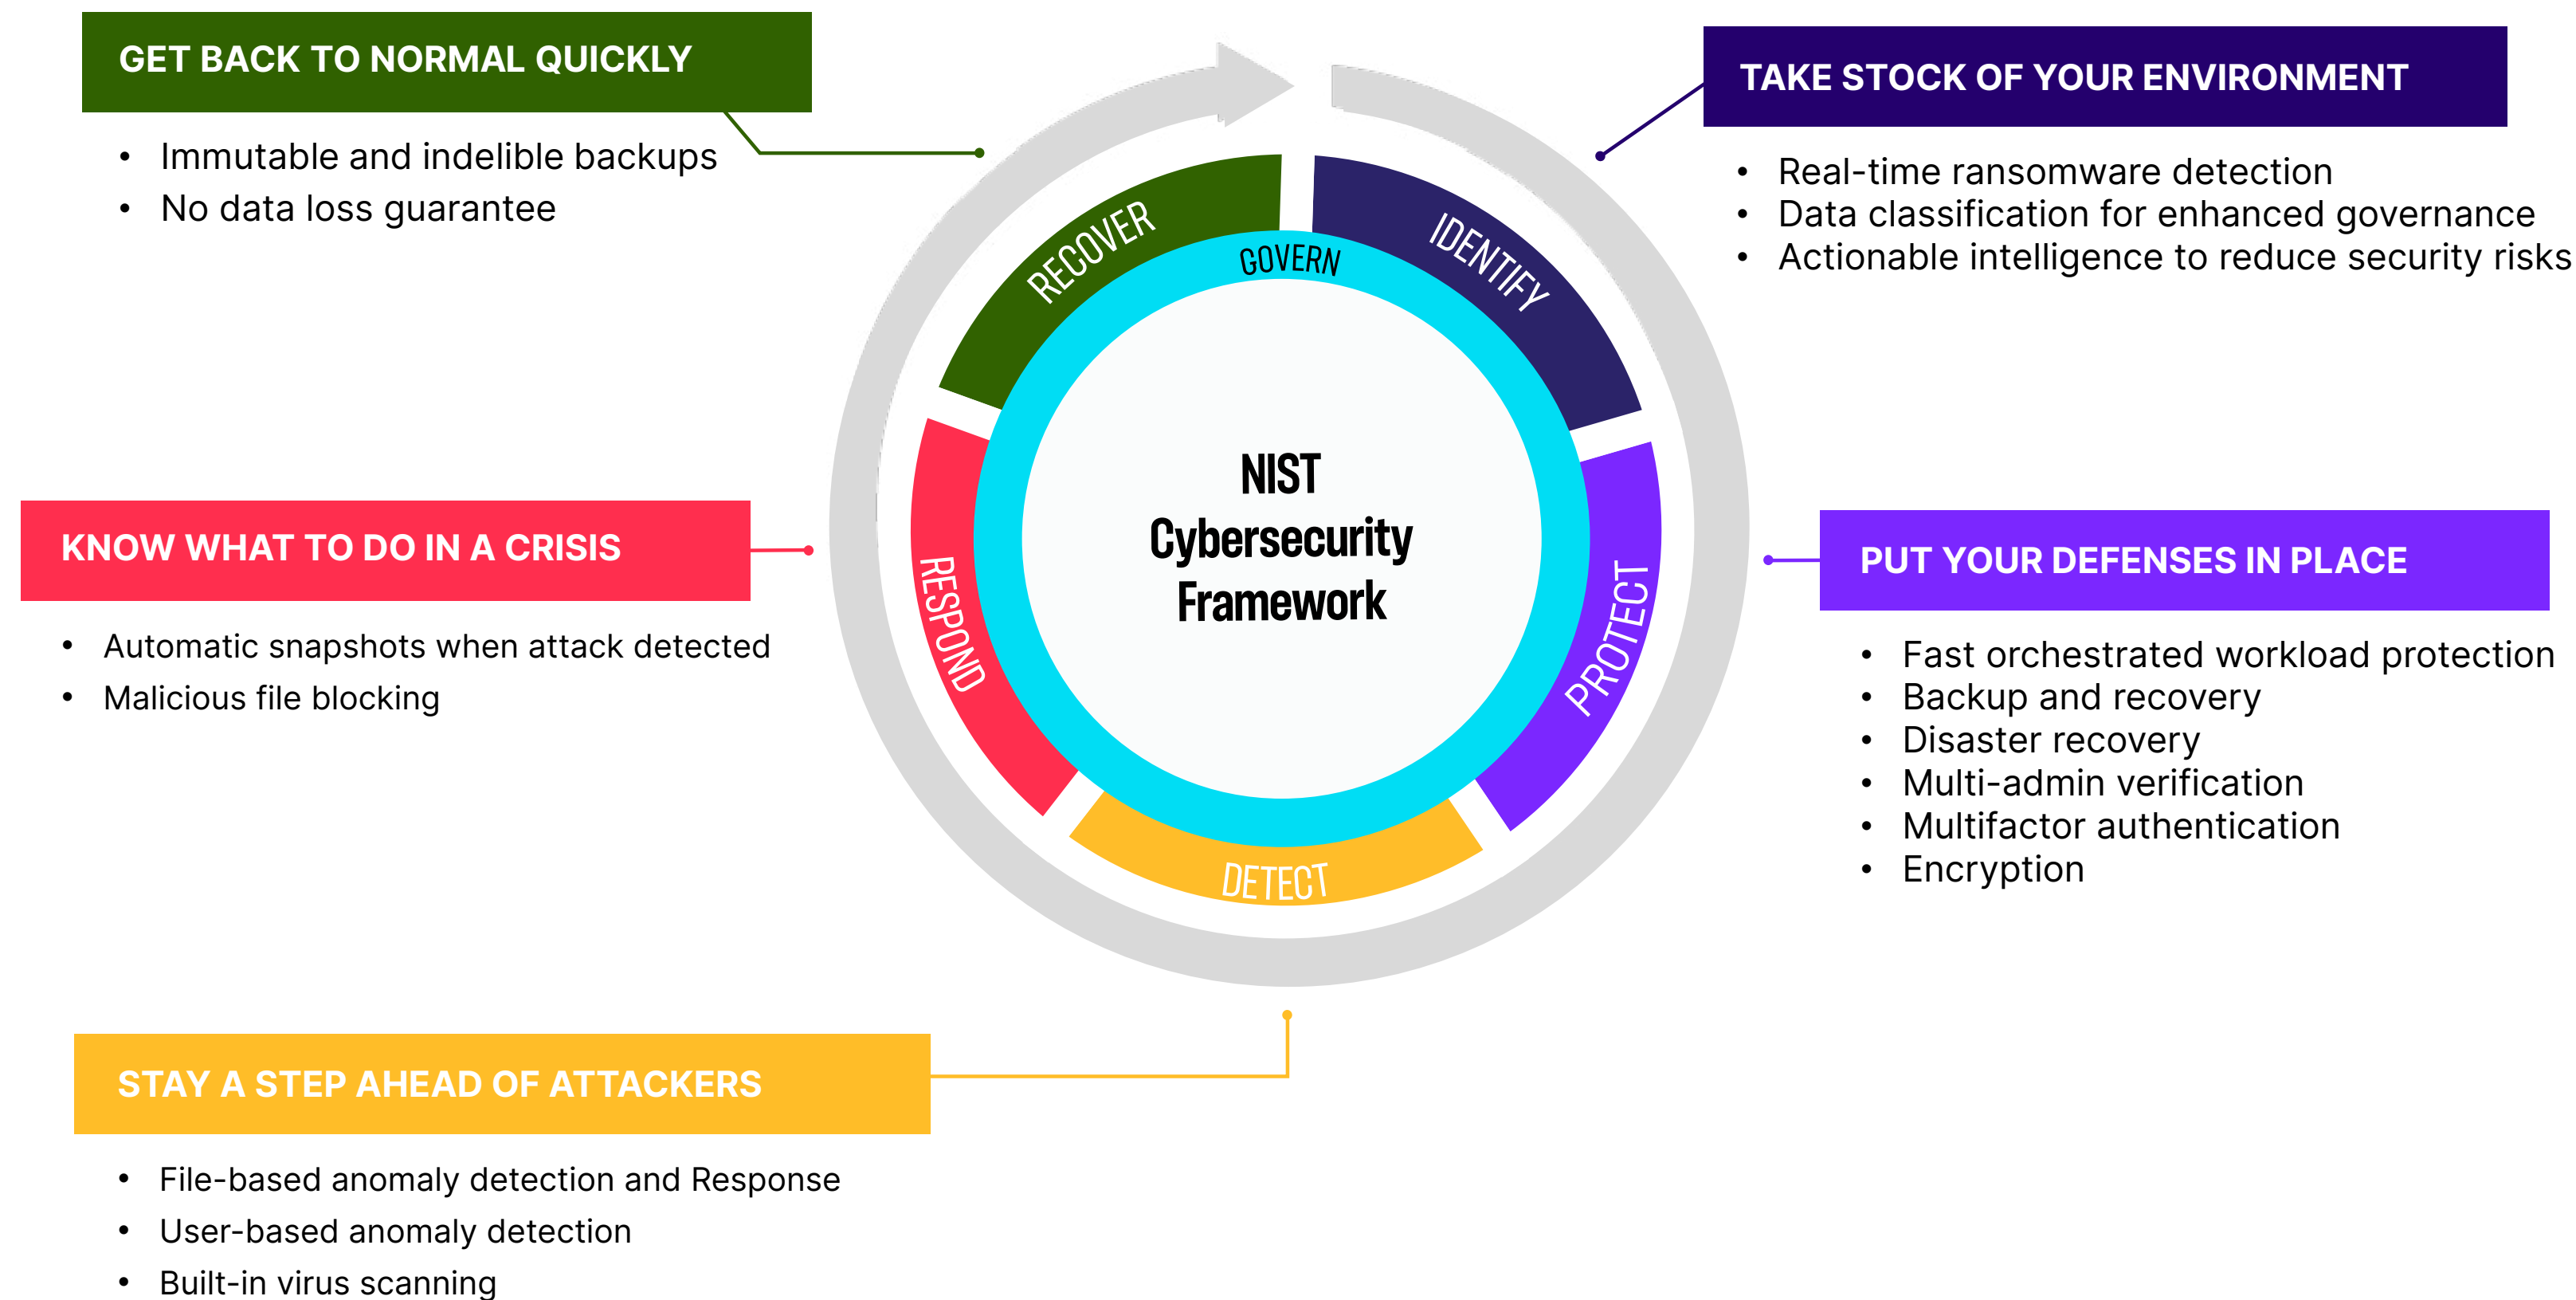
GET BACK TO NORMAL QUICKLY

- Immutable and indelible backups
- No data loss guarantee

TAKE STOCK OF YOUR ENVIRONMENT

- Real-time ransomware detection
- Data classification for enhanced governance
- Actionable intelligence to reduce security risks

RECOVER

GOVERN

IDENTIFY

NIST Cybersecurity Framework

RESPOND

PROTECT

DETECT

KNOW WHAT TO DO IN A CRISIS

- Automatic snapshots when attack detected
- Malicious file blocking

PUT YOUR DEFENSES IN PLACE

- Fast orchestrated workload protection
- Backup and recovery
- Disaster recovery
- Multi-admin verification
- Multifactor authentication
- Encryption

STAY A STEP AHEAD OF ATTACKERS

- File-based anomaly detection and Response
- User-based anomaly detection
- Built-in virus scanning